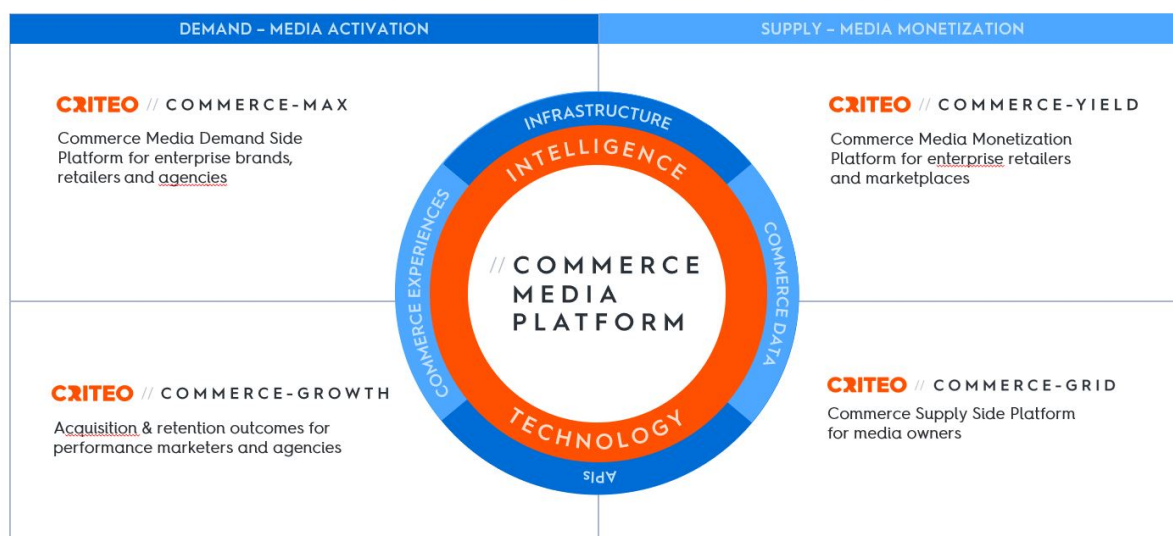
DEMAND – MEDIA ACTIVATION

SUPPLY – MEDIA MONETIZATION

CRITEO // COMMERCE-MAX

Commerce Media Demand Side Platform for enterprise brands, retailers and agencies

CRITEO // COMMERCE-YIELD

Commerce Media Monetization Platform for enterprise retailers and marketplaces

INFRASTRUCTURE

INTELLIGENCE

COMMERCE EXPERIENCES

COMMERCE DATA

// COMMERCE MEDIA PLATFORM

TECHNOLOGY

APIs

CRITEO // COMMERCE-GROWTH

Acquisition & retention outcomes for performance marketers and agencies

CRITEO // COMMERCE-GRID

Commerce Supply Side Platform for media owners